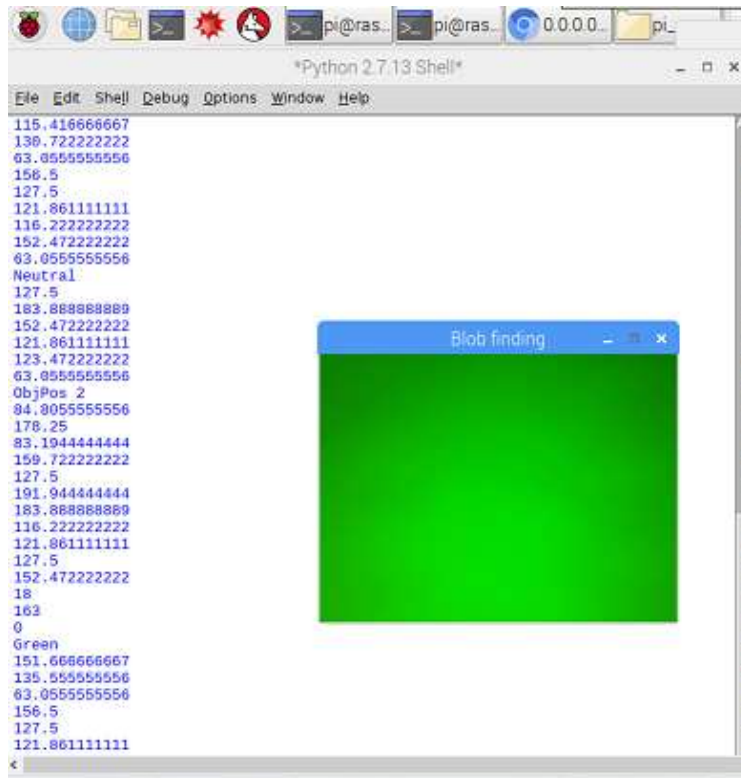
pi@ras... pi@ras... 0.0.0.0... pi_

*Python 2.7.13 Shell*

File Edit Shell Debug Options Window Help

115.416666667
130.722222222
63.0555555556
156.5
127.5
121.861111111
116.222222222
152.472222222
63.0555555556
Neutral
127.5
183.888888889
152.472222222
121.861111111
123.472222222
63.0555555556
ObjPos 2
84.8055555556
178.25
83.1944444444
159.722222222
127.5
191.944444444
183.888888889
116.222222222
121.861111111
127.5
152.472222222
18
163
0
Green
151.666666667
135.555555556
63.0555555556
156.5
127.5
121.861111111

Blob finding